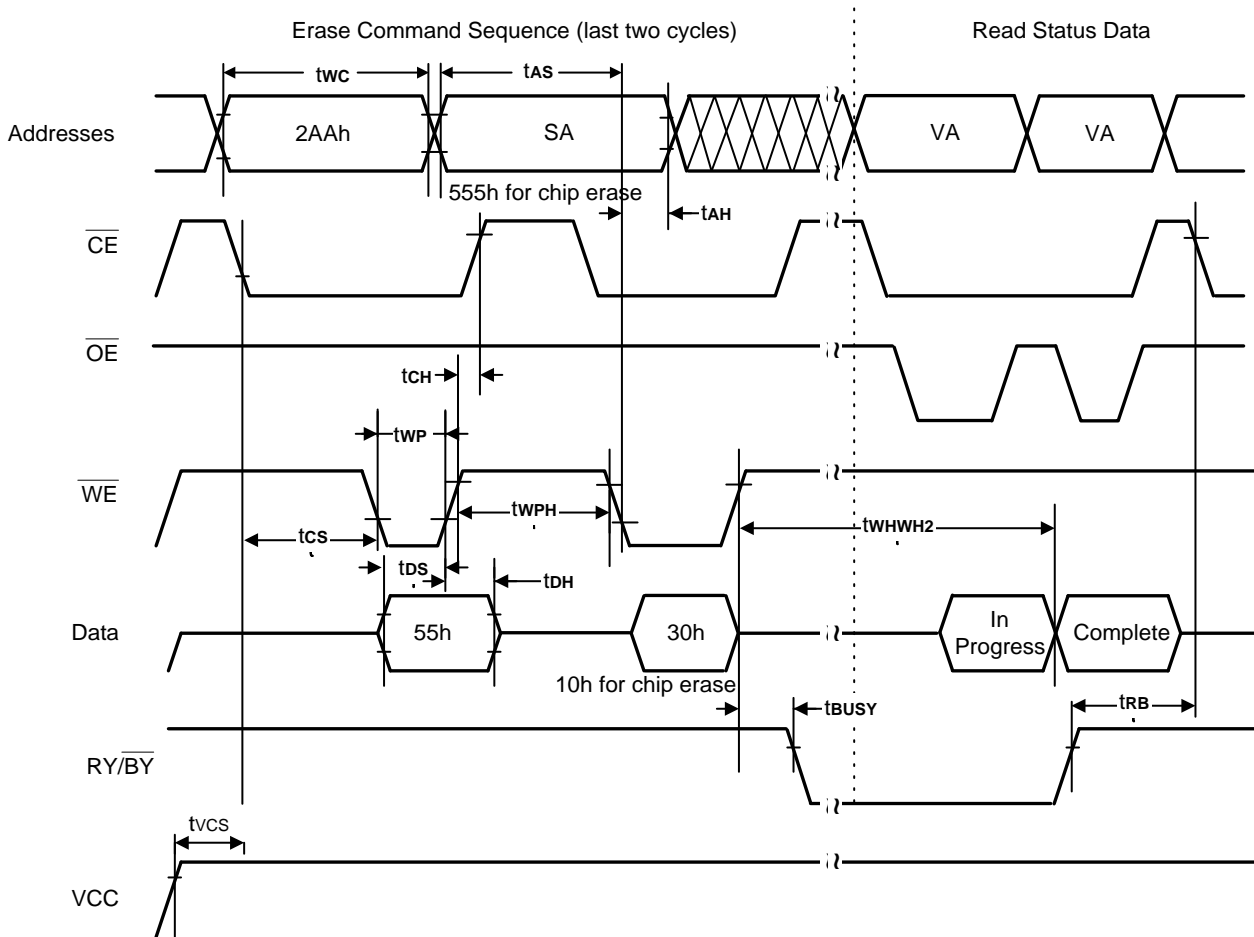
Erase Command Sequence (last two cycles)

Read Status Data

tWC

tAS

Addresses

2AAh

SA

VA

VA

555h for chip erase

tAH

$\overline{CE}$

$\overline{OE}$

tCH

tWP

$\overline{WE}$

tCS

tWPH

tWHWH2

tDS

tDH

Data

55h

30h

In Progress

Complete

10h for chip erase

tBUSY

tRB

RY/$\overline{BY}$

tVCS

VCC